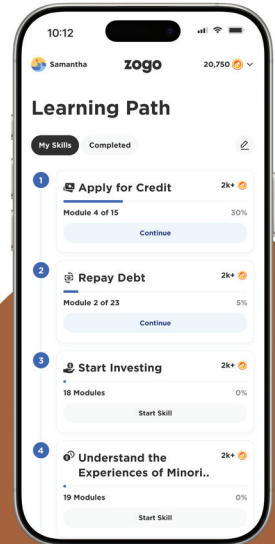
10:12

Samantha zogo 20,750

Learning Path

My Skills Completed

1
Apply for Credit 2k+
Module 4 of 15 30%
Continue

2
Repay Debt 2k+
Module 2 of 23 5%
Continue

3
Start Investing 2k+
18 Modules 0%
Start Skill

4
Understand the Experiences of Minori.. 2k+
19 Modules 0%
Start Skill